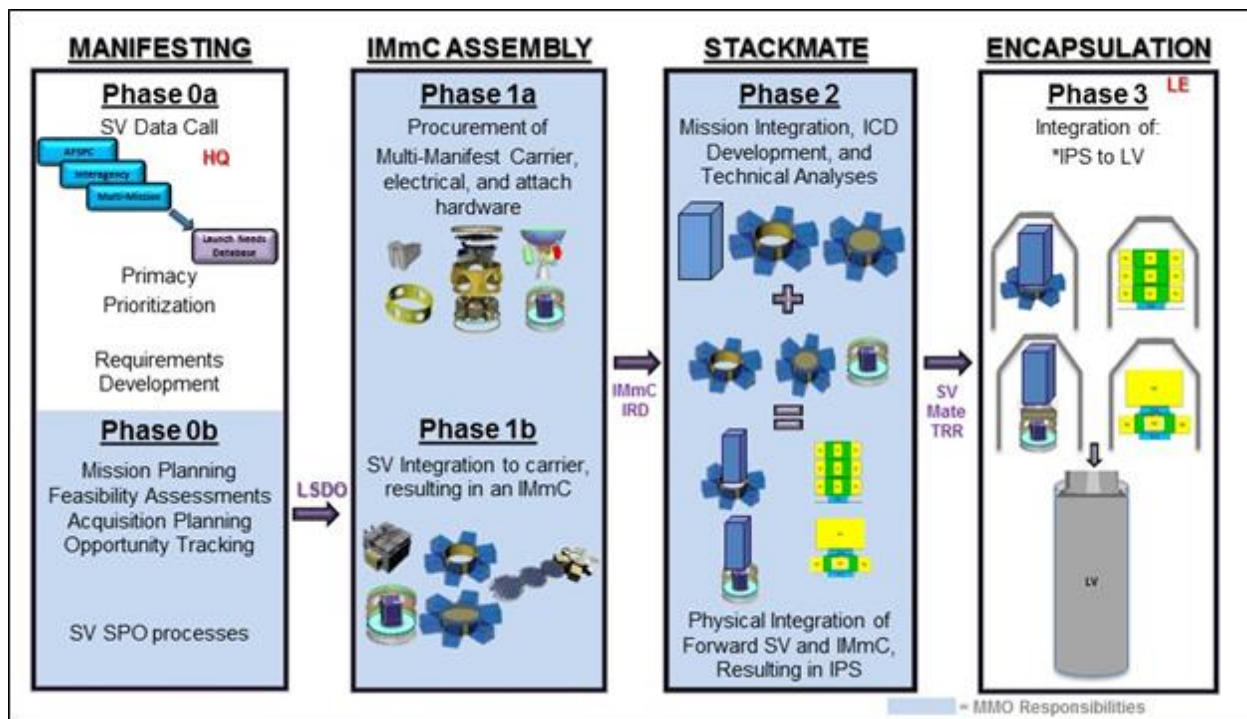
MANIFESTING

Phase 0a
SV Data Call
HQ
AFSPC
Interagency
Multi-Mission
Launch Needs Database

Primacy
Prioritization

Requirements
Development

Phase 0b
Mission Planning
Feasibility Assessments
Acquisition Planning
Opportunity Tracking

SV SPO processes

LSDO

IMmC ASSEMBLY

Phase 1a
Procurement of Multi-Manifest Carrier, electrical, and attach hardware

Phase 1b
SV Integration to carrier, resulting in an IMmC

IMmC
IRD

STACKMATE

Phase 2
Mission Integration, ICD Development, and Technical Analyses

Physical Integration of Forward SV and IMmC, Resulting in IPS

SV
Mate
TRR

ENCAPSULATION

Phase 3
LE
Integration of:
*IPS to LV

LV

= MMO Responsibilities